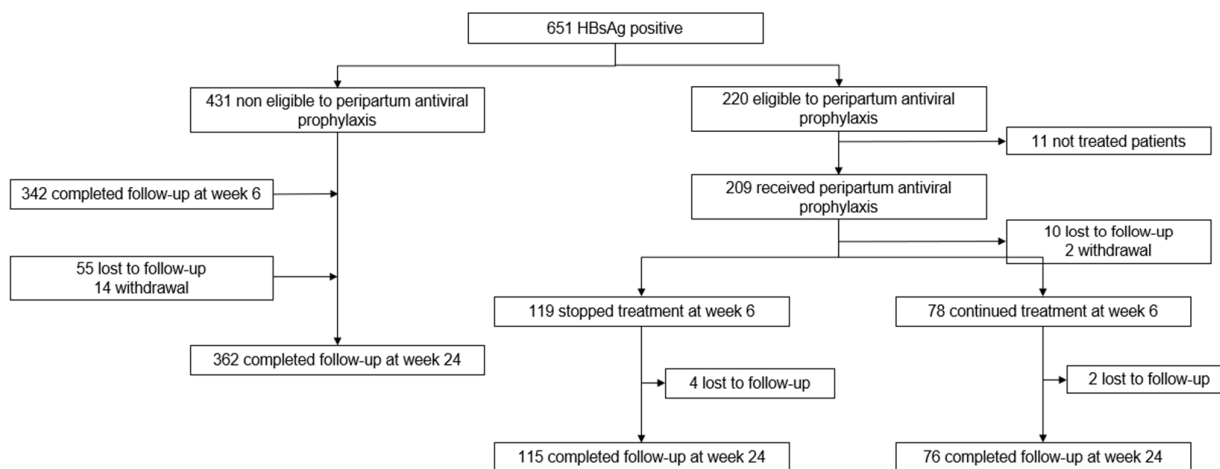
651 HBsAg positive

431 non eligible to peripartum antiviral prophylaxis

220 eligible to peripartum antiviral prophylaxis

11 not treated patients

342 completed follow-up at week 6

209 received peripartum antiviral prophylaxis

10 lost to follow-up
2 withdrawal

55 lost to follow-up
14 withdrawal

119 stopped treatment at week 6

78 continued treatment at week 6

362 completed follow-up at week 24

4 lost to follow-up

2 lost to follow-up

115 completed follow-up at week 24

76 completed follow-up at week 24